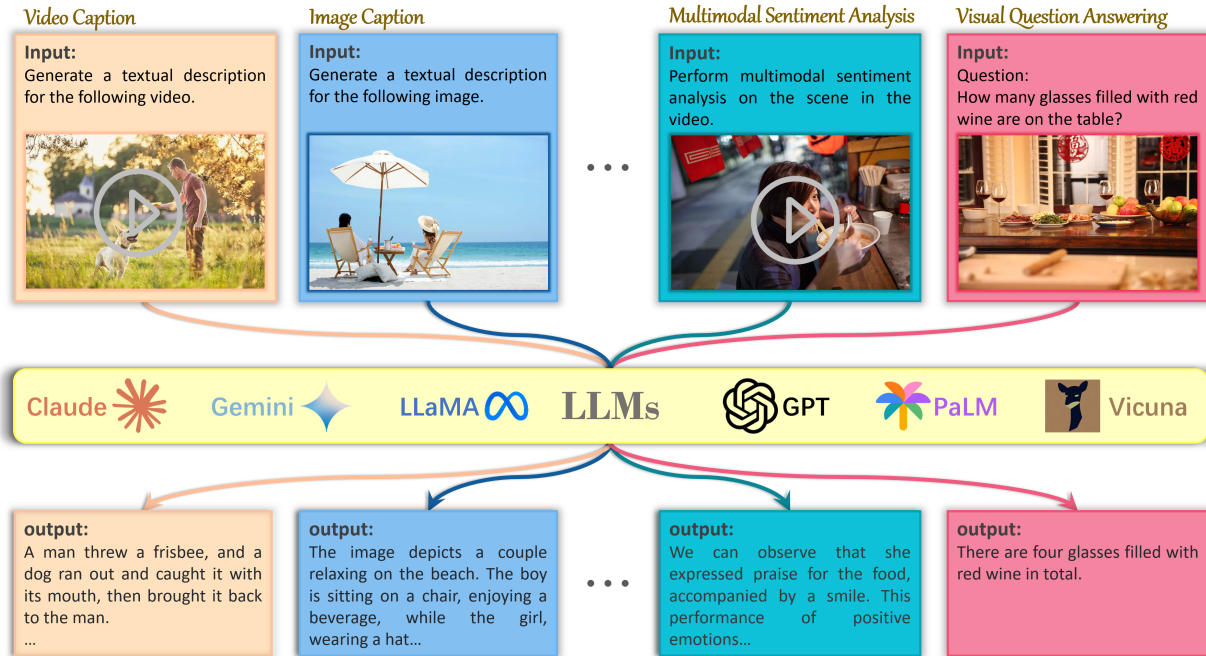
Video Caption

Input:
Generate a textual description for the following video.

Image Caption

Input:
Generate a textual description for the following image.

• • •

Multimodal Sentiment Analysis

Input:
Perform multimodal sentiment analysis on the scene in the video.

Visual Question Answering

Input:
Question:
How many glasses filled with red wine are on the table?

Claude Gemini LLaMA LLMs GPT PaLM Vicuna

output:
A man threw a frisbee, and a dog ran out and caught it with its mouth, then brought it back to the man.
...

output:
The image depicts a couple relaxing on the beach. The boy is sitting on a chair, enjoying a beverage, while the girl, wearing a hat...

• • •

output:
We can observe that she expressed praise for the food, accompanied by a smile. This performance of positive emotions...

output:
There are four glasses filled with red wine in total.